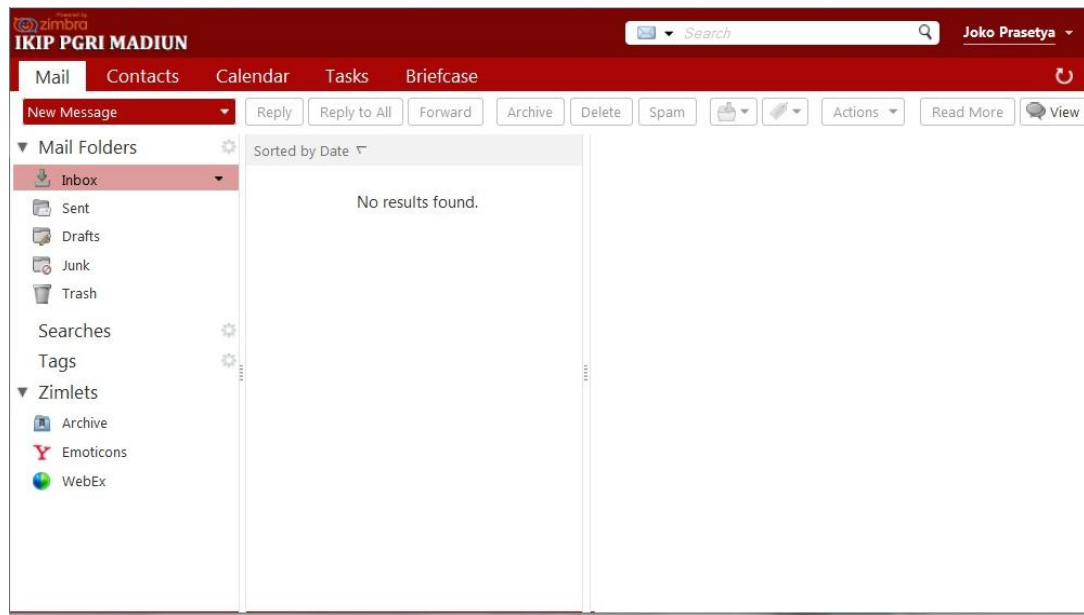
Powered by zimbra
IKIP PGRI MADIUN

Search

Joko Prasetya

Mail
Contacts
Calendar
Tasks
Briefcase

New Message
Reply
Reply to All
Forward
Archive
Delete
Spam
Actions
Read More
View

Mail Folders
Inbox
Sent
Drafts
Junk
Trash
Searches
Tags
Zimlets
Archive
Emoticons
WebEx

Sorted by Date

No results found.